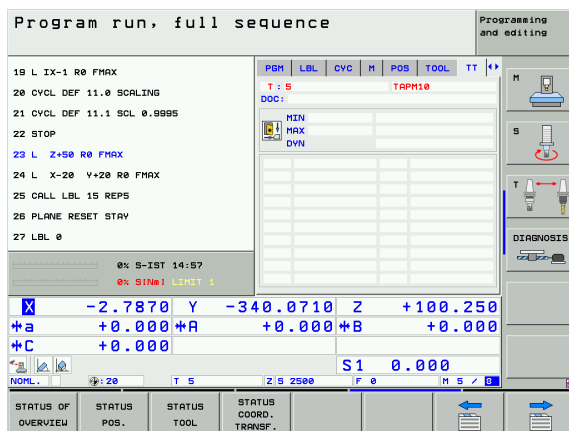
Program run, full sequence

Programming and editing

19 L IX-1 R0 FMAX
20 CYCL DEF 11.0 SCALING
21 CYCL DEF 11.1 SCL 0.9995
22 STOP
23 L Z+50 R0 FMAX
24 L X-20 Y+20 R0 FMAX
25 CALL LBL 15 REP5
26 PLANE RESET STAY
27 LBL 0

0% S-IST 14:57
0% S[Nm] LIMIT 1

PGM | LBL | CYC | M | POS | TOOL | TT

T : 5
TAPM10
DOC:

MIN
MAX
DYN

M

S

T

DIAGNOSIS

X -2.7870 Y -340.0710 Z +100.250
a +0.000 A +0.000 B +0.000
C +0.000

S1 0.000

NOML. | 20 | T 5 | Z S 2500 | F 0 | M 5 / 8

STATUS OF OVERVIEW | STATUS POS. | STATUS TOOL | STATUS COORD. TRANSF.